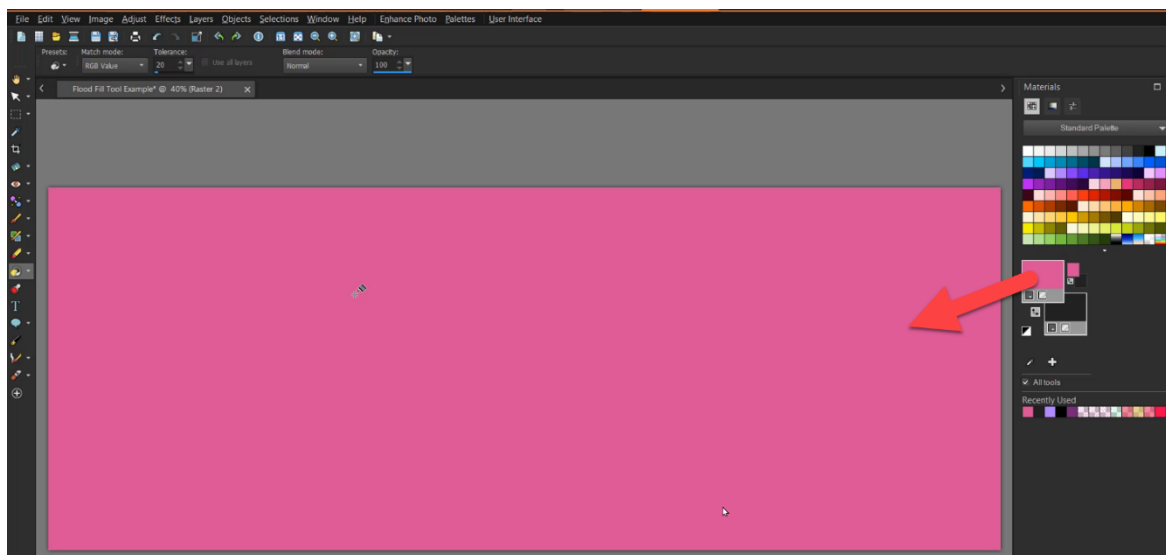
File Edit View Image Adjust Effects Layers Objects Selections Window Help Enhance Photo Palettes User Interface

Presets: Match mode: RGB Value Tolerance: 20 Use all layers Blend mode: Normal Opacity: 100

Flood Fill Tool Example* @ 40% (Raster 2)

Materials

Standard Palette

All tools

Recently Used